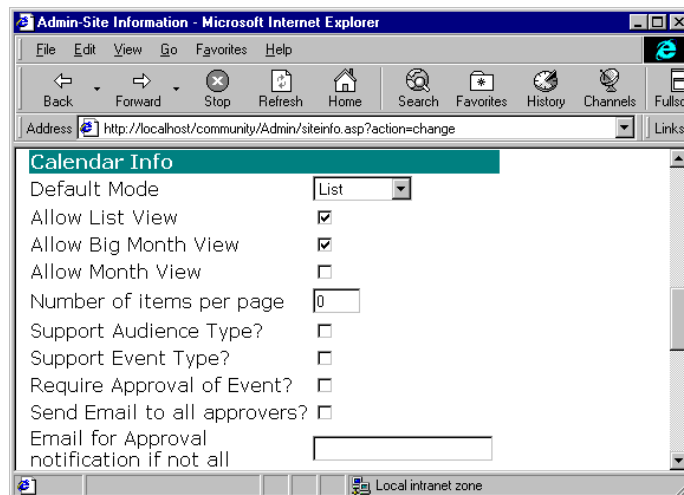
Admin-Site Information - Microsoft Internet Explorer

File Edit View Go Favorites Help

Back Forward Stop Refresh Home Search Favorites History Channels Fullsc

Address http://localhost/community/Admin/siteinfo.asp?action=change Links

Calendar Info

Default Mode List

Allow List View ☑

Allow Big Month View ☑

Allow Month View ☐

Number of items per page 0

Support Audience Type? ☐

Support Event Type? ☐

Require Approval of Event? ☐

Send Email to all approvers? ☐

Email for Approval notification if not all

Local intranet zone